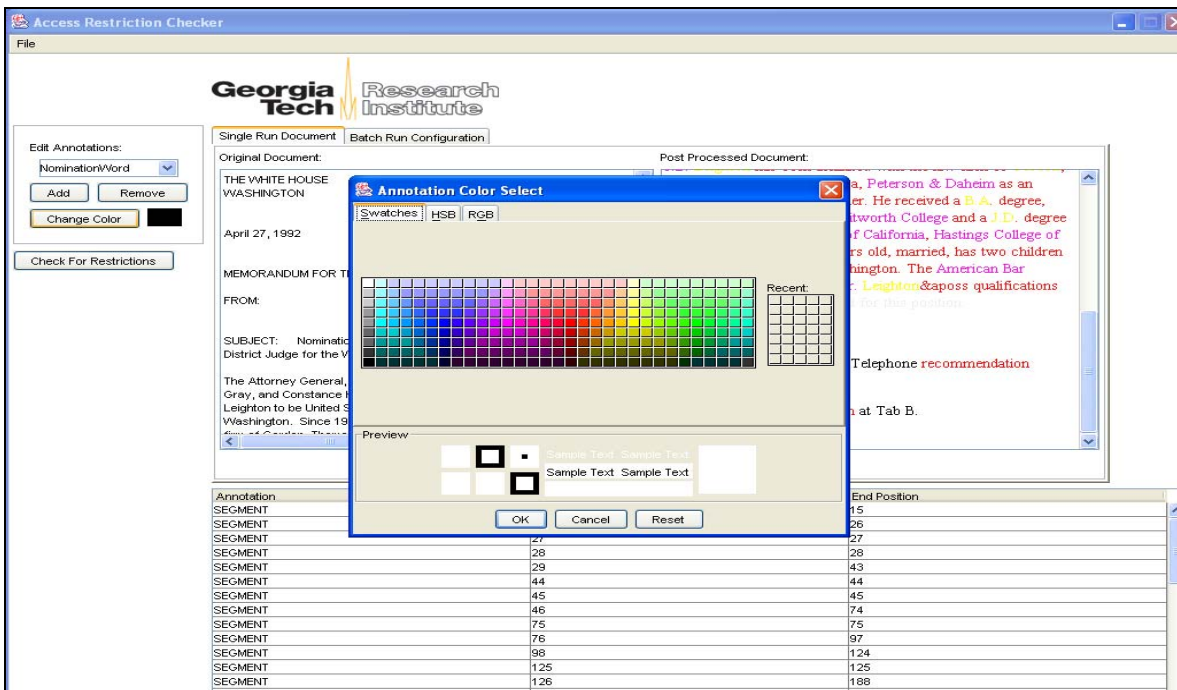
Access Restriction Checker

File

Georgia Tech Research Institute

Edit Annotations:

NominationWord

Add Remove

Change Color

Check For Restrictions

Single Run Document | Batch Run Configuration

Original Document:

THE WHITE HOUSE
WASHINGTON

April 27, 1992

MEMORANDUM FOR T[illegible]

FROM:

SUBJECT: Nominatio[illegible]
District Judge for the V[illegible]

The Attorney General, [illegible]
Gray, and Constance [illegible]
Leighton to be United S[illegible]
Washington. Since 19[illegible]

Post Processed Document:

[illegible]a, Peterson & Daheim as an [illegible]er. He received a B.A. degree, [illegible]itworth College and a J.D. degree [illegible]f California, Hastings College of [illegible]rs old, married, has two children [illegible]hington. The American Bar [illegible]r. Leighton&aposs qualifications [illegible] for this position.

Telephone recommendation

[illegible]n at Tab B.

Annotation Color Select

Swatches | HSB | RGB

Recent:

Preview

Sample Text Sample Text
Sample Text Sample Text

OK Cancel Reset

| Annotation | | End Position |
|---|---|---|
| SEGMENT | | 15 |
| SEGMENT | | 26 |
| SEGMENT | 27 | 27 |
| SEGMENT | 28 | 28 |
| SEGMENT | 29 | 43 |
| SEGMENT | 44 | 44 |
| SEGMENT | 45 | 45 |
| SEGMENT | 46 | 74 |
| SEGMENT | 75 | 75 |
| SEGMENT | 76 | 97 |
| SEGMENT | 98 | 124 |
| SEGMENT | 125 | 125 |
| SEGMENT | 126 | 188 |